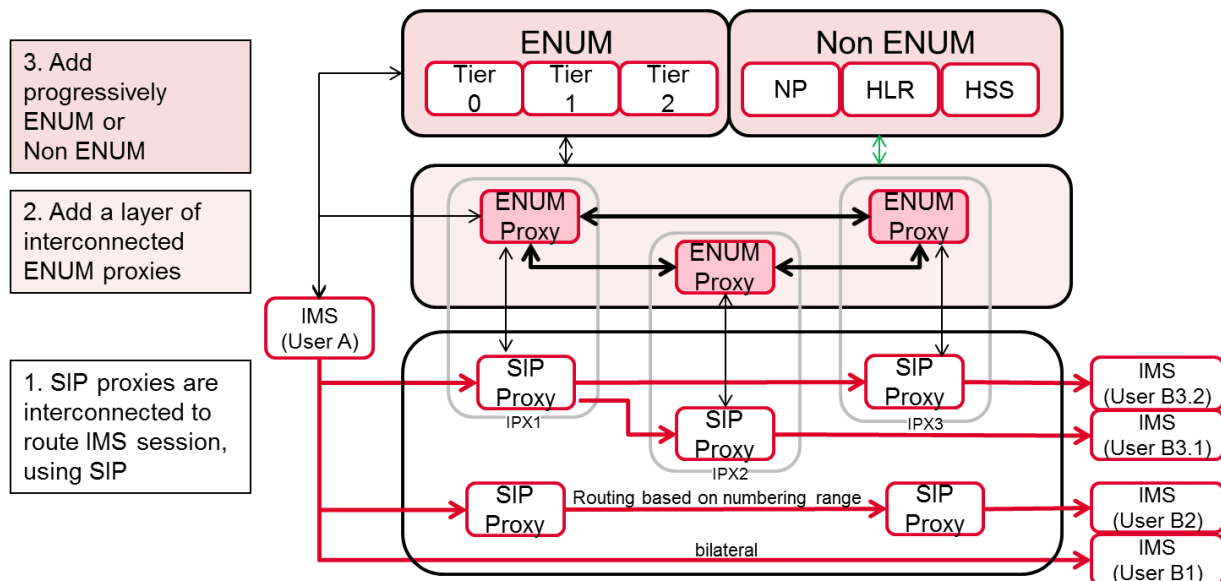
3. Add progressively ENUM or Non ENUM

2. Add a layer of interconnected ENUM proxies

1. SIP proxies are interconnected to route IMS session, using SIP

ENUM
Tier 0
Tier 1
Tier 2

Non ENUM
NP
HLR
HSS

ENUM Proxy
ENUM Proxy
ENUM Proxy

IMS (User A)

SIP Proxy
IPX1
SIP Proxy
IPX2
SIP Proxy
IPX3

IMS (User B3.2)
IMS (User B3.1)

SIP Proxy
Routing based on numbering range
SIP Proxy
IMS (User B2)

bilateral
IMS (User B1)